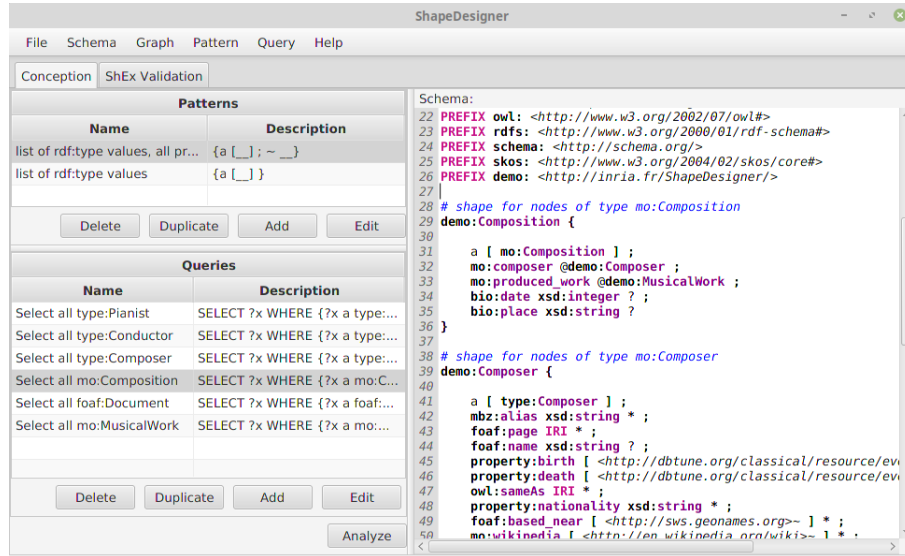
ShapeDesigner

File Schema Graph Pattern Query Help

Conception ShEx Validation

Patterns

| Name | Description |
|---|---|
| list of rdf:type values, all pr... | {a [__] ; ~ __} |
| list of rdf:type values | {a [__] } |

Delete Duplicate Add Edit

Queries

| Name | Description |
|---|---|
| Select all type:Pianist | SELECT ?x WHERE {?x a type:... |
| Select all type:Conductor | SELECT ?x WHERE {?x a type:... |
| Select all type:Composer | SELECT ?x WHERE {?x a type:... |
| Select all mo:Composition | SELECT ?x WHERE {?x a mo:C... |
| Select all foaf:Document | SELECT ?x WHERE {?x a foaf:... |
| Select all mo:MusicalWork | SELECT ?x WHERE {?x a mo:... |

Delete Duplicate Add Edit

Analyze

Schema:

22 PREFIX owl: <http://www.w3.org/2002/07/owl#>
23 PREFIX rdfs: <http://www.w3.org/2000/01/rdf-schema#>
24 PREFIX schema: <http://schema.org/>
25 PREFIX skos: <http://www.w3.org/2004/02/skos/core#>
26 PREFIX demo: <http://inria.fr/ShapeDesigner/>
27
28 # shape for nodes of type mo:Composition
29 demo:Composition {
30
31 a [ mo:Composition ] ;
32 mo:composer @demo:Composer ;
33 mo:produced_work @demo:MusicalWork ;
34 bio:date xsd:integer ? ;
35 bio:place xsd:string ?
36 }
37
38 # shape for nodes of type mo:Composer
39 demo:Composer {
40
41 a [ type:Composer ] ;
42 mbz:alias xsd:string * ;
43 foaf:page IRI * ;
44 foaf:name xsd:string ? ;
45 property:birth [ <http://dbtune.org/classical/resource/eve
46 property:death [ <http://dbtune.org/classical/resource/eve
47 owl:sameAs IRI * ;
48 property:nationality xsd:string * ;
49 foaf:based_near [ <http://sws.geonames.org>~ ] * ;
50 mo:wikipedia [ <http://en.wikipedia.org/wiki>~ ] * ;